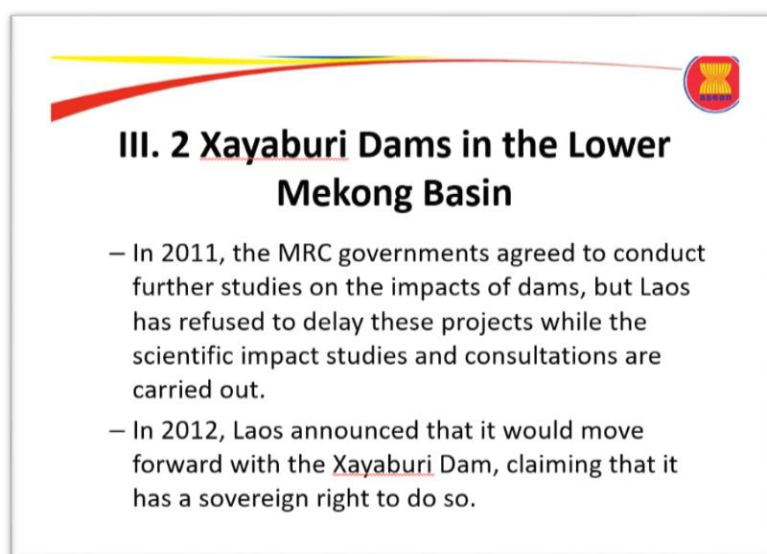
ASEAN

III. 2 Xayaburi Dams in the Lower Mekong Basin

– In 2011, the MRC governments agreed to conduct further studies on the impacts of dams, but Laos has refused to delay these projects while the scientific impact studies and consultations are carried out.

– In 2012, Laos announced that it would move forward with the Xayaburi Dam, claiming that it has a sovereign right to do so.